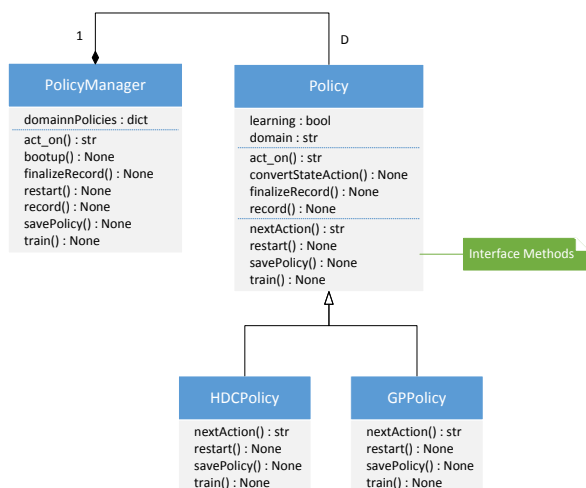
1

D

PolicyManager

domainnPolicies : dict

act_on() : str
bootup() : None
finalizeRecord() : None
restart() : None
record() : None
savePolicy() : None
train() : None

Policy

learning : bool
domain : str

act_on() : str
convertStateAction() : None
finalizeRecord() : None
record() : None

nextAction() : str
restart() : None
savePolicy() : None
train() : None

Interface Methods

HDCPolicy

nextAction() : str
restart() : None
savePolicy() : None
train() : None

GPPolicy

nextAction() : str
restart() : None
savePolicy() : None
train() : None